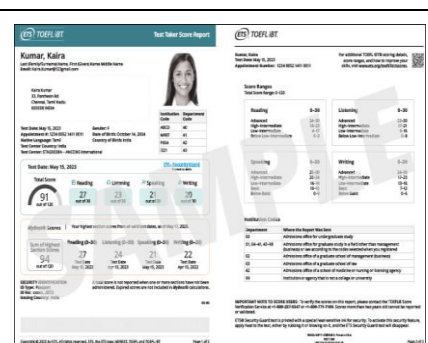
TOEFL iBT

Test Taker Score Report

Kumar, Kaira

Last (family/surname) Name, First (Given) Name Middle Name

Test Date: May 15, 2023

Total Score

91

out of 120

Reading 27

Listening 23

Speaking 21

Writing 20

MyBest Scores

94

out of 120

Reading (0-30) 27

Listening (0-30) 24

Speaking (0-30) 21

Writing (0-30) 22

SAMPLE

TOEFL iBT

Kumar, Kaira

Score Ranges

Reading 0-30

Listening 0-30

Speaking 0-30

Writing 0-30

Institution Codes

Department

Where the Report Was Sent

IMPORTANT NOTE TO SCORE USERS:

Page 1 of 2

Page 2 of 2